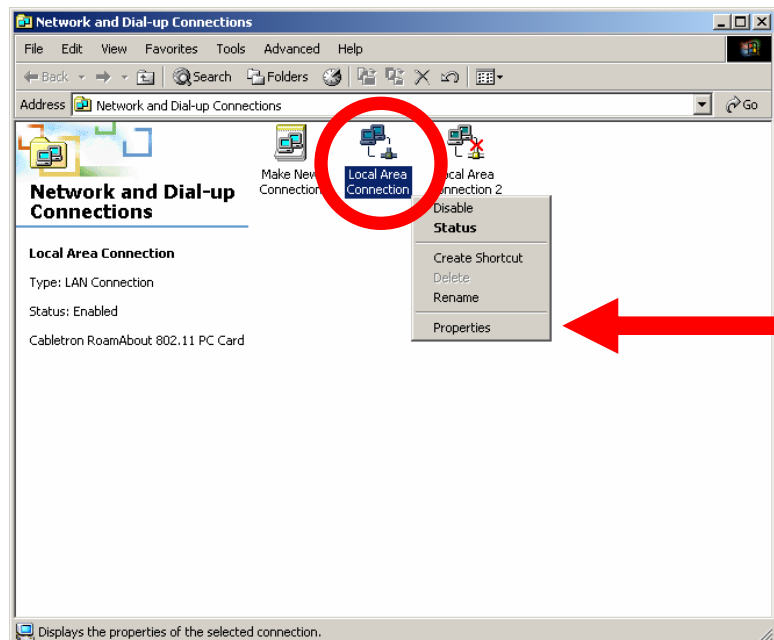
Network and Dial-up Connections

File Edit View Favorites Tools Advanced Help

Back Search Folders

Address Network and Dial-up Connections Go

Network and Dial-up Connections

Local Area Connection

Type: LAN Connection

Status: Enabled

Cabletron RoamAbout 802.11 PC Card

Make New Connection

Local Area Connection

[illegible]ocal Area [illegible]nnection 2

Disable
Status
Create Shortcut
Delete
Rename
Properties

Displays the properties of the selected connection.